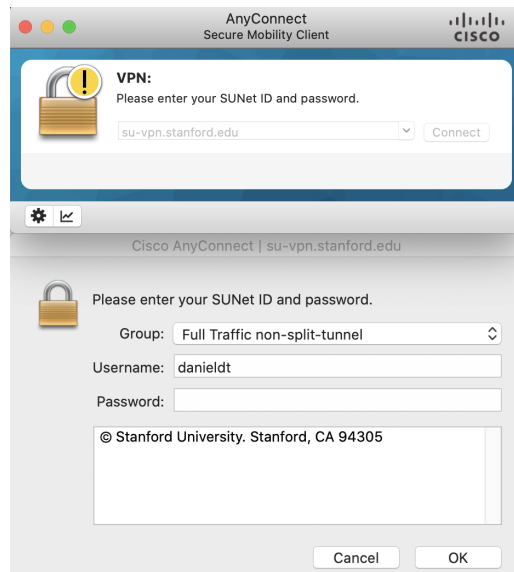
AnyConnect
Secure Mobility Client

cisco

VPN:
Please enter your SUNet ID and password.

su-vpn.stanford.edu

Connect

Cisco AnyConnect | su-vpn.stanford.edu

Please enter your SUNet ID and password.

Group: Full Traffic non-split-tunnel

Username: danieldt

Password:

© Stanford University. Stanford, CA 94305

Cancel

OK